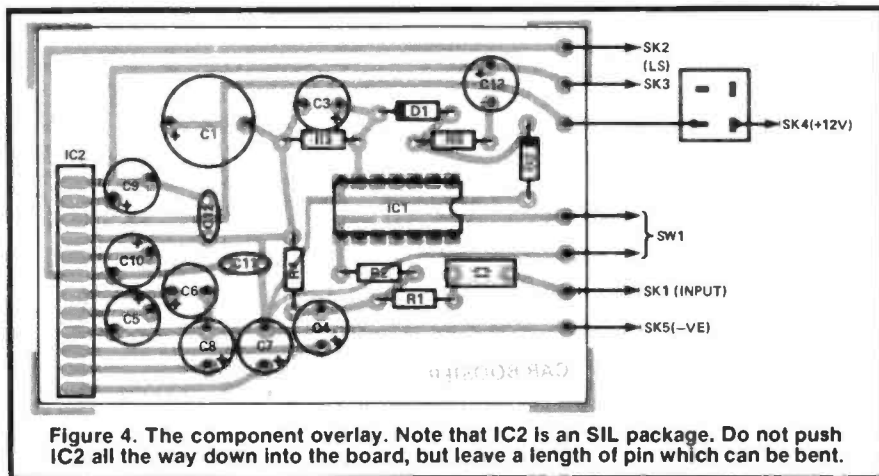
SK2
(LS)
SK3
SK4(+12V)
C12
C3
D1
C1
IC2
C9
IC1
SW1
C10
C11
R2
R1
SK1 (INPUT)
C6
C5
C4
SK5(-VE)
C8
C7
CAR BOOSTER

Figure 4. The component overlay. Note that IC2 is an SIL package. Do not push IC2 all the way down into the board, but leave a length of pin which can be bent.